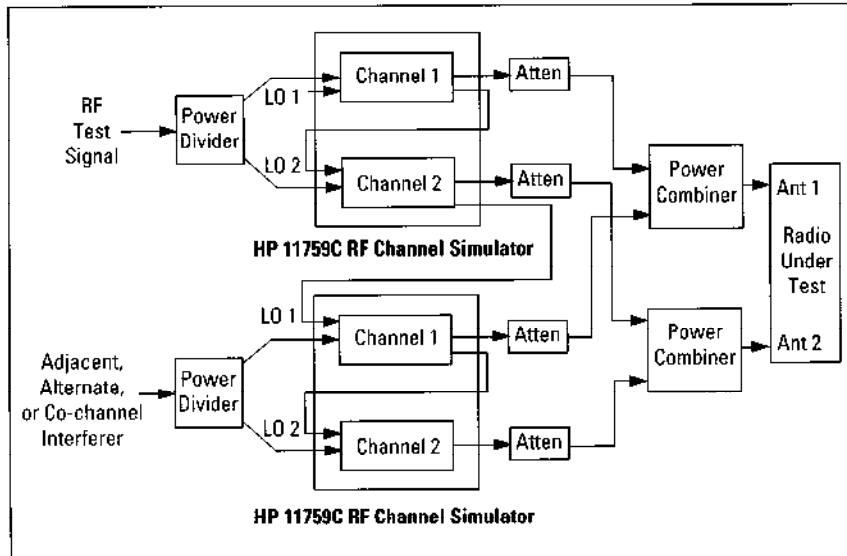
RF Test Signal

Power Divider

LO 1

LO 2

Channel 1

Channel 2

Atten

Atten

HP 11759C RF Channel Simulator

Power Combiner

Ant 1

Radio Under Test

Ant 2

Power Combiner

Adjacent, Alternate, or Co-channel Interferer

Power Divider

LO 1

LO 2

Channel 1

Channel 2

Atten

Atten

HP 11759C RF Channel Simulator